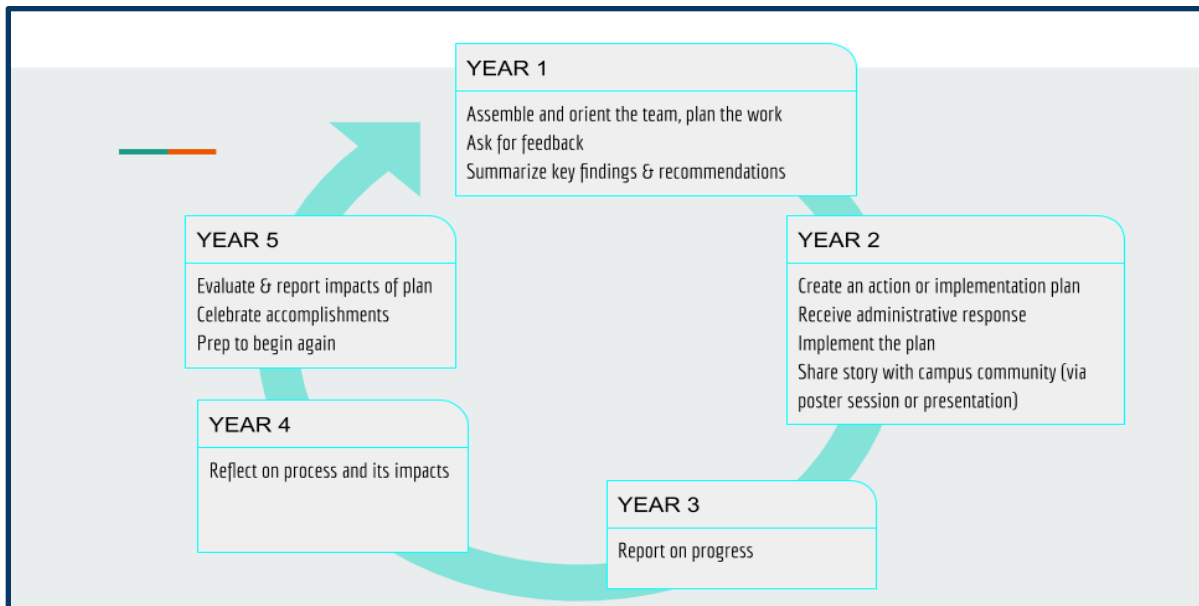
YEAR 1

Assemble and orient the team, plan the work
Ask for feedback
Summarize key findings & recommendations

YEAR 2

Create an action or implementation plan
Receive administrative response
Implement the plan
Share story with campus community (via poster session or presentation)

YEAR 3

Report on progress

YEAR 4

Reflect on process and its impacts

YEAR 5

Evaluate & report impacts of plan
Celebrate accomplishments
Prep to begin again